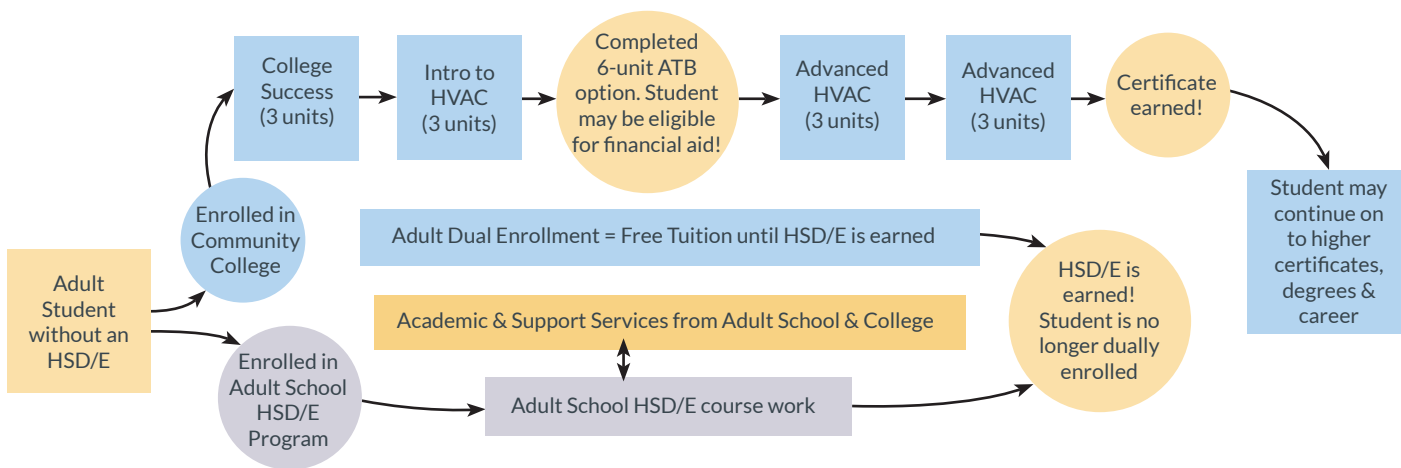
Adult Student without an HSD/E

Enrolled in Community College

College Success (3 units)

Intro to HVAC (3 units)

Completed 6-unit ATB option. Student may be eligible for financial aid!

Advanced HVAC (3 units)

Advanced HVAC (3 units)

Certificate earned!

Student may continue on to higher certificates, degrees & career

Adult Dual Enrollment = Free Tuition until HSD/E is earned

HSD/E is earned! Student is no longer dually enrolled

Academic & Support Services from Adult School & College

Enrolled in Adult School HSD/E Program

Adult School HSD/E course work